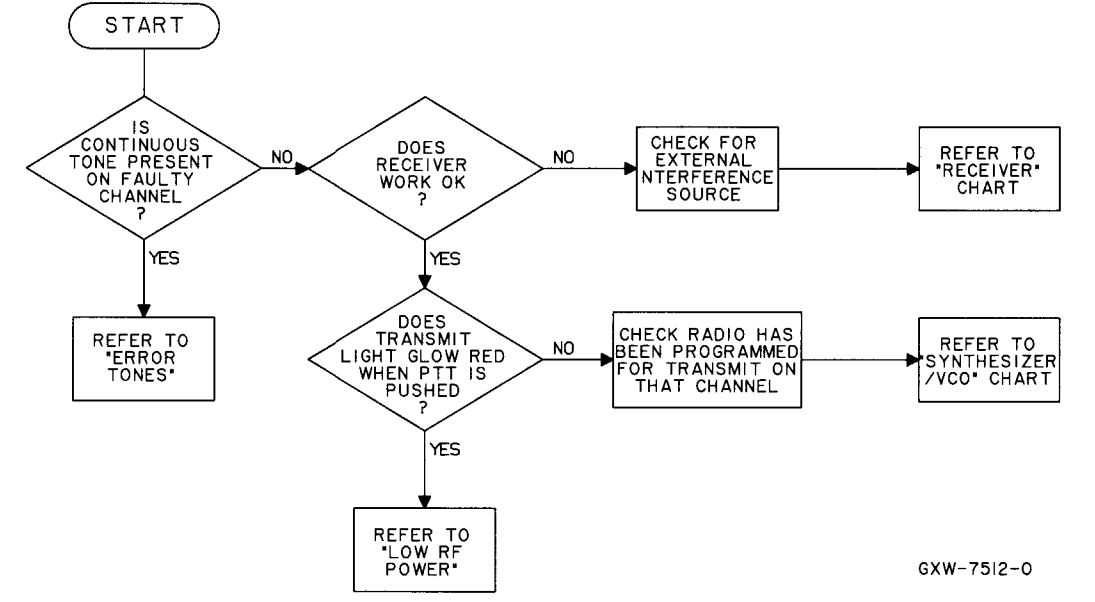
START

IS CONTINUOUS TONE PRESENT ON FAULTY CHANNEL ?

NO

DOES RECEIVER WORK OK ?

NO

CHECK FOR EXTERNAL NTERFERENCE SOURCE

REFER TO "RECEIVER" CHART

YES

YES

REFER TO "ERROR TONES"

DOES TRANSMIT LIGHT GLOW RED WHEN PTT IS PUSHED ?

NO

CHECK RADIO HAS BEEN PROGRAMMED FOR TRANSMIT ON THAT CHANNEL

REFER TO "SYNTHESIZER /VCO" CHART

YES

REFER TO "LOW RF POWER"

GXW-7512-0